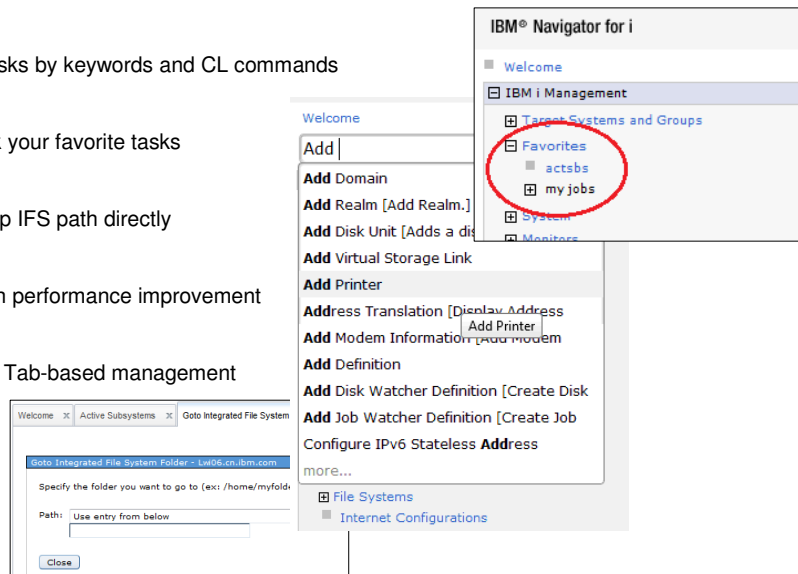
sks by keywords and CL commands

your favorite tasks

p IFS path directly

n performance improvement

Tab-based management

IBM® Navigator for i

Welcome

⊟ IBM i Management

⊞ Target Systems and Groups

⊟ Favorites

actsbs

⊞ my jobs

⊞ System

⊞ Monitors

Welcome

Add

Add Domain

Add Realm [Add Realm.]

Add Disk Unit [Adds a dis

Add Virtual Storage Link

Add Printer

Address Translation [Display Address

Add Printer

Add Modem Information [Add Modem

Add Definition

Add Disk Watcher Definition [Create Disk

Add Job Watcher Definition [Create Job

Configure IPv6 Stateless Address

more...

⊞ File Systems

Internet Configurations

Welcome | Active Subsystems | Goto Integrated File System

Goto Integrated File System Folder - Lwl06.cn.ibm.com

Specify the folder you want to go to (ex: /home/myfolde

Path: Use entry from below

Close